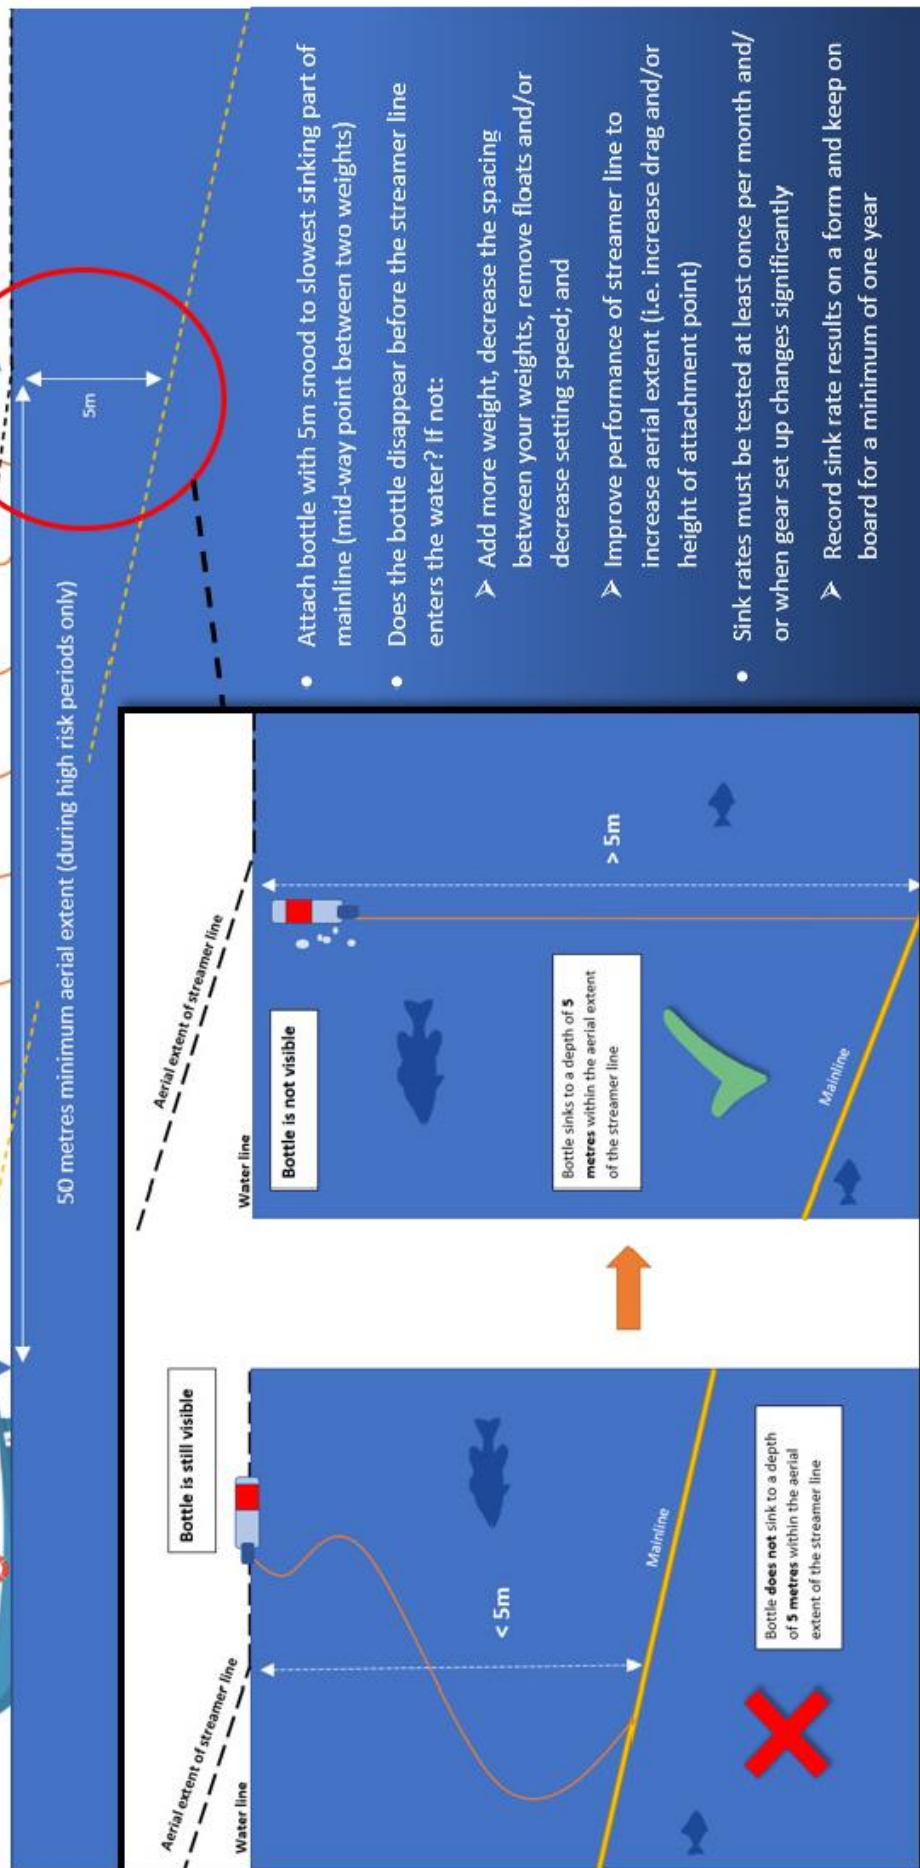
• Attach bottle with 5m snood to slowest sinking part of mainline (mid-way point between two weights)

• Does the bottle disappear before the streamer line enters the water? If not:

➢ Add more weight, decrease the spacing between your weights, remove floats and/or decrease setting speed; and

➢ Improve performance of streamer line to increase aerial extent (i.e. increase drag and/or height of attachment point)

• Sink rates must be tested at least once per month and/ or when gear set up changes significantly

➢ Record sink rate results on a form and keep on board for a minimum of one year

5m

50 metres minimum aerial extent (during high risk periods only)

Water line

Aerial extent of streamer line

Bottle is still visible

< 5m

Mainline

Bottle **does not** sink to a depth of **5 metres** within the aerial extent of the streamer line

Water line

Aerial extent of streamer line

Bottle is not visible

> 5m

Bottle sinks to a depth of **5 metres** within the aerial extent of the streamer line

Mainline